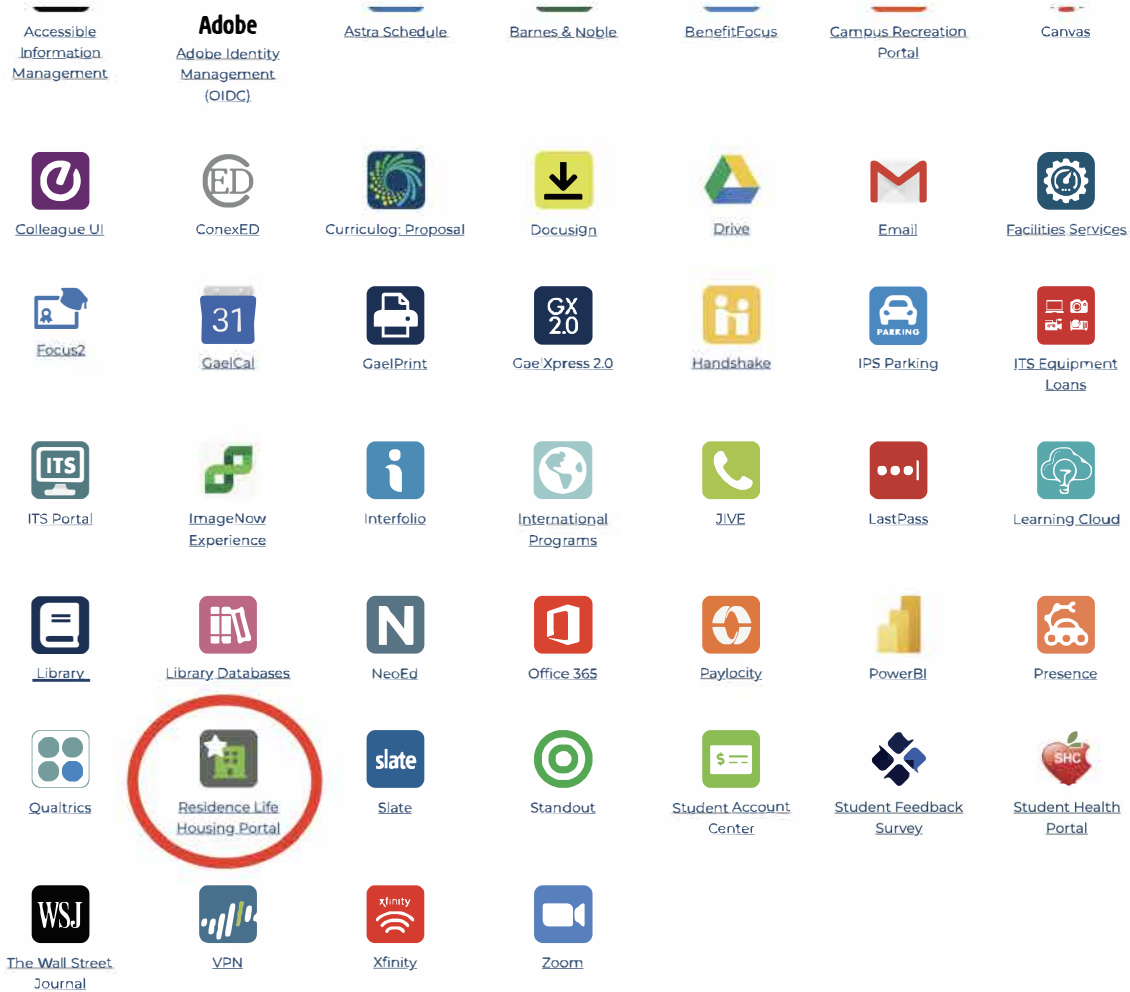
Accessible Information Management

Adobe
Adobe Identity Management (OIDC)

Astra Schedule

Barnes & Noble

BenefitFocus

Campus Recreation Portal

Canvas

Colleague UI

ED
ConexED

Curriculog: Proposal

Docusign

Drive

Email

Facilities Services

Focus2

31
GaelCal

GaelPrint

GX 2.0
GaelXpress 2.0

Handshake

PARKING
IPS Parking

ITS Equipment Loans

ITS
ITS Portal

ImageNow Experience

Interfolio

International Programs

JIVE

LastPass

Learning Cloud

Library

Library Databases

N
NeoEd

Office 365

Paylocity

PowerBI

Presence

Qualtrics

Residence Life Housing Portal

slate
Slate

Standout

Student Account Center

Student Feedback Survey

SHC
Student Health Portal

WSJ
The Wall Street Journal

VPN

xfinity
Xfinity

Zoom